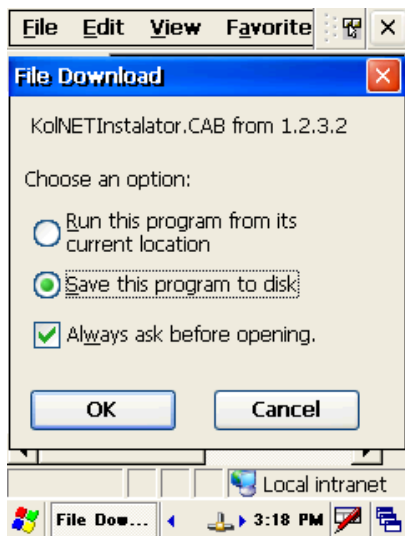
File Edit View Favorite

File Download

KolNETInstalator.CAB from 1.2.3.2

Choose an option:

Run this program from its current location

Save this program to disk

Always ask before opening.

OK

Cancel

Local intranet

File Dow...

3:18 PM